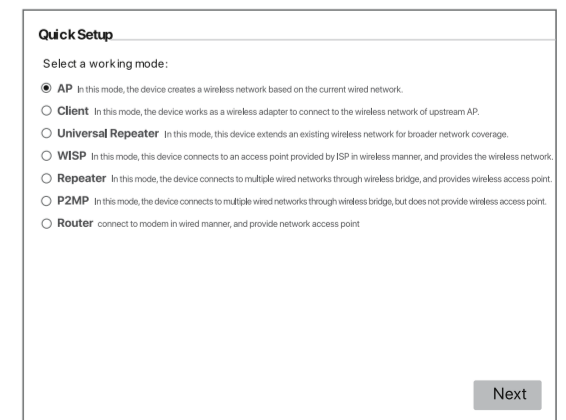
Quick Setup

Select a working mode:

AP In this mode, the device creates a wireless network based on the current wired network.

Client In this mode, the device works as a wireless adapter to connect to the wireless network of upstream AP.

Universal Repeater In this mode, this device extends an existing wireless network for broader network coverage.

WISP In this mode, this device connects to an access point provided by ISP in wireless manner, and provides the wireless network.

Repeater In this mode, the device connects to multiple wired networks through wireless bridge, and provides wireless access point.

P2MP In this mode, the device connects to multiple wired networks through wireless bridge, but does not provide wireless access point.

Router connect to modem in wired manner, and provide network access point

Next